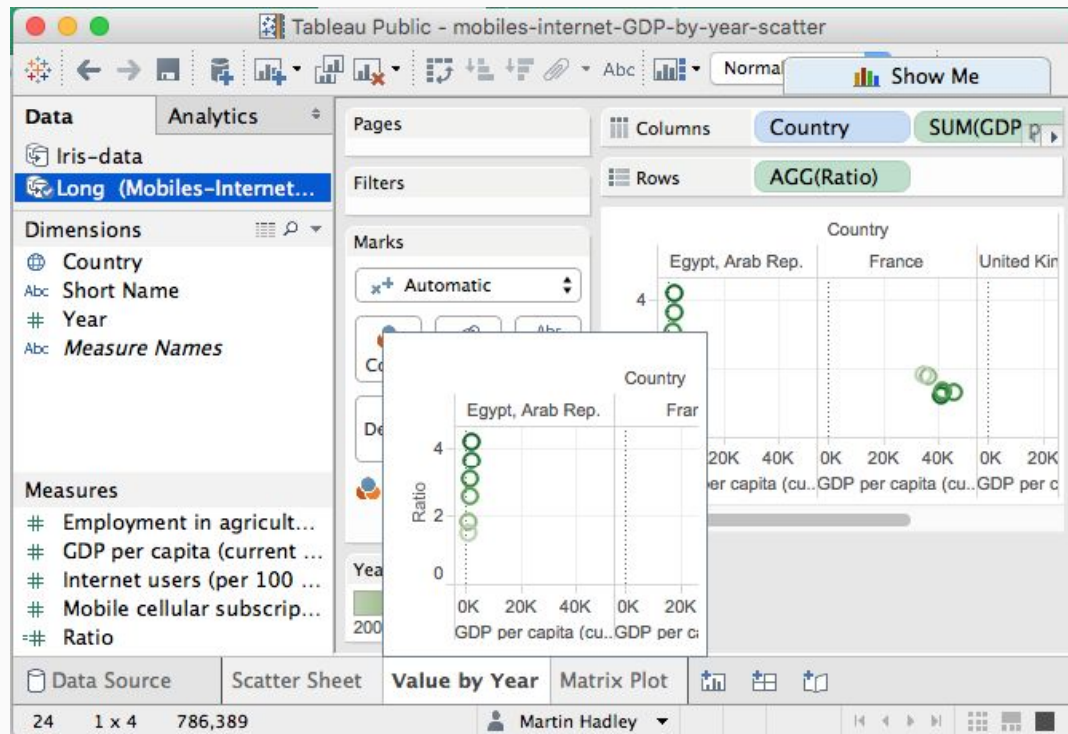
Tableau Public - mobiles-internet-GDP-by-year-scatter

Abc Normal Show Me

Data Analytics

Iris-data
Long (Mobiles-Internet...

Dimensions
Country
Abc Short Name
Year
Abc Measure Names

Measures
Employment in agricult...
GDP per capita (current ...
Internet users (per 100 ...
Mobile cellular subscrip...
Ratio

Pages

Filters

Marks

Automatic

Co

De

Yea

200

Columns Country SUM(GDP p

Rows AGG(Ratio)

Country

Egypt, Arab Rep. France United Kin

4

20K 40K 0K 20K 40K 0K 20K
per capita (cu.. GDP per capita (cu.. GDP per c

Country

Egypt, Arab Rep. Frar

4

Ratio 2

0

0K 20K 40K 0K 20K
GDP per capita (cu.. GDP per ca

Data Source Scatter Sheet Value by Year Matrix Plot

24 1 x 4 786,389 Martin Hadley